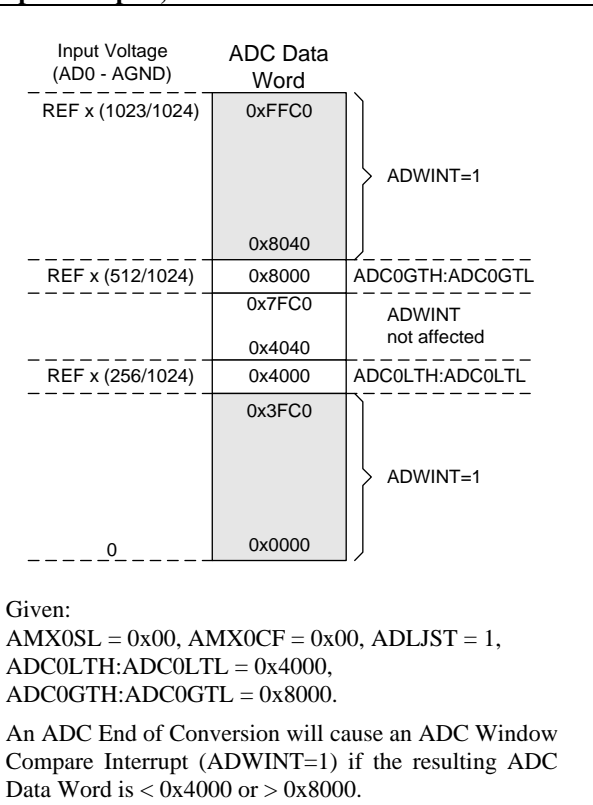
Input Voltage (AD0 - AGND)

ADC Data Word

REF x (1023/1024)

0xFFC0

ADWINT=1

0x8040

REF x (512/1024)

0x8000

ADC0GTH:ADC0GTL

0x7FC0

ADWINT not affected

0x4040

REF x (256/1024)

0x4000

ADC0LTH:ADC0LTL

0x3FC0

ADWINT=1

0

0x0000

Given:
AMX0SL = 0x00, AMX0CF = 0x00, ADLJST = 1,
ADC0LTH:ADC0LTL = 0x4000,
ADC0GTH:ADC0GTL = 0x8000.

An ADC End of Conversion will cause an ADC Window Compare Interrupt (ADWINT=1) if the resulting ADC Data Word is < 0x4000 or > 0x8000.